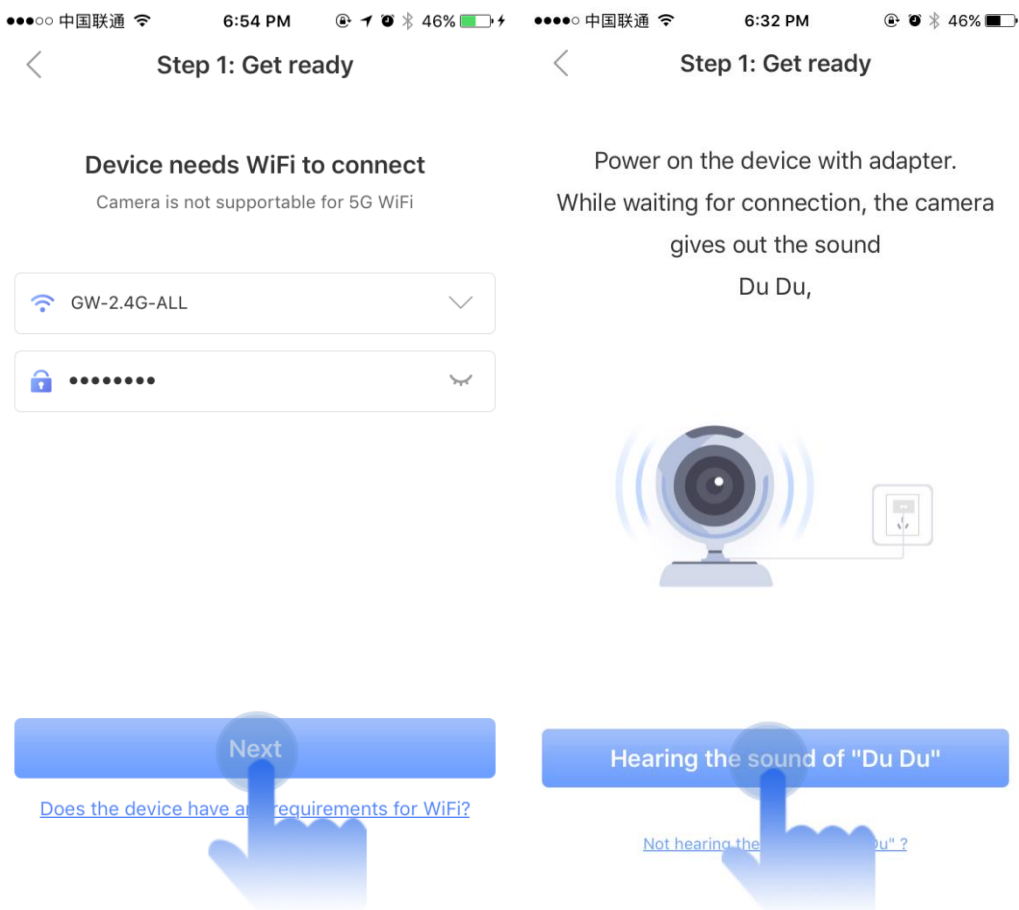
●●●○○ 中国联通 6:54 PM 46%

Step 1: Get ready

Device needs WiFi to connect

Camera is not supportable for 5G WiFi

GW-2.4G-ALL

●●●●●●●●

Next

Does the device have a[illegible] requirements for WiFi?

●●●●○ 中国联通 6:32 PM 46%

Step 1: Get ready

Power on the device with adapter.
While waiting for connection, the camera gives out the sound
Du Du,

Hearing the sound of "Du Du"

Not hearing the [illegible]u" ?